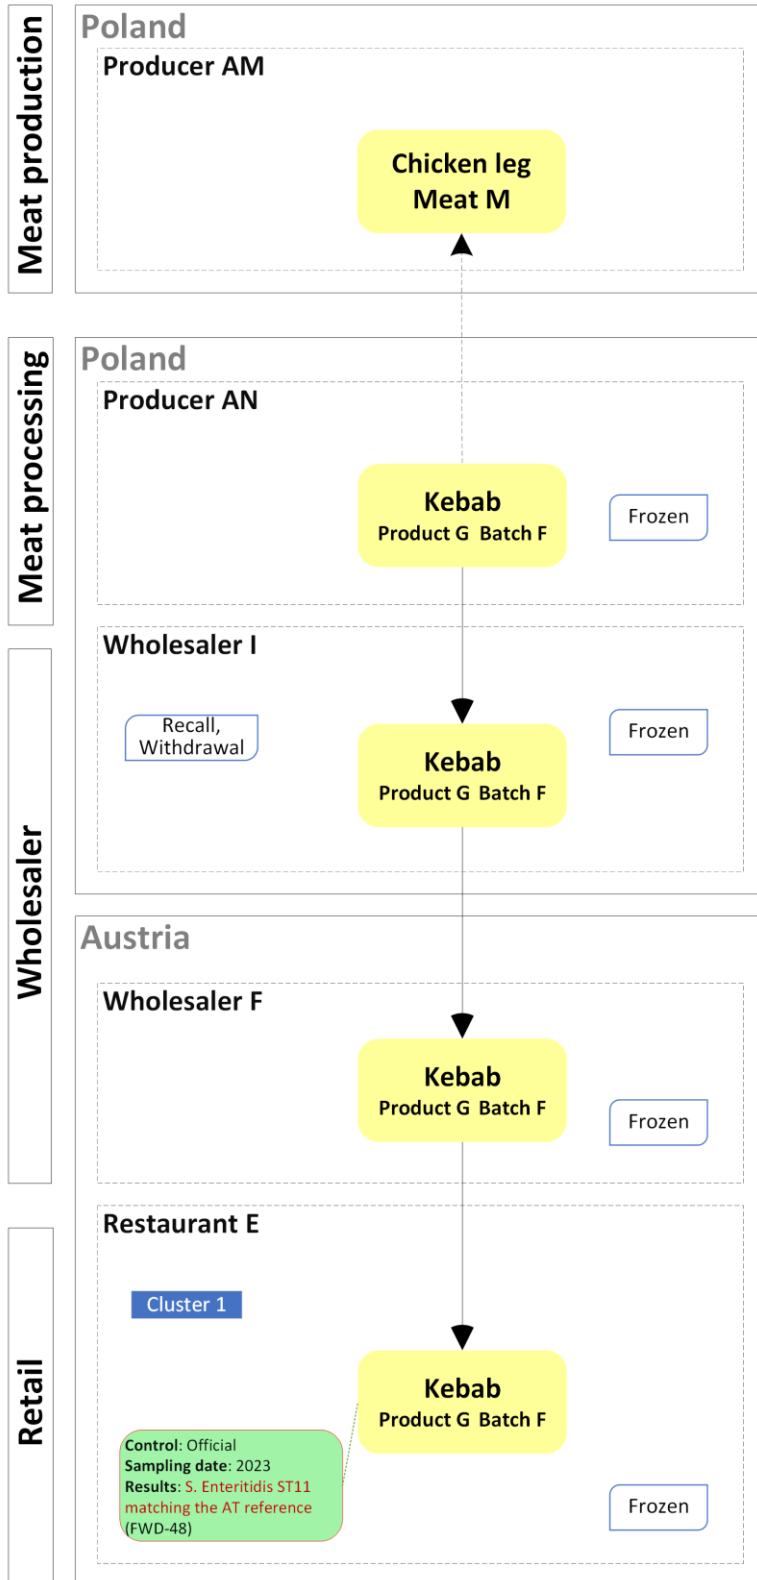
Meat production

Poland

Producer AM

Chicken leg
Meat M

Meat processing

Poland

Producer AN

Kebab
Product G Batch F

Frozen

Wholesaler

Wholesaler I

Recall, Withdrawal

Frozen

Kebab
Product G Batch F

Austria

Wholesaler F

Kebab
Product G Batch F

Frozen

Retail

Restaurant E

Cluster 1

Kebab
Product G Batch F

Control: Official
Sampling date: 2023
Results: S. Enteritidis ST11 matching the AT reference (FWD-48)

Frozen